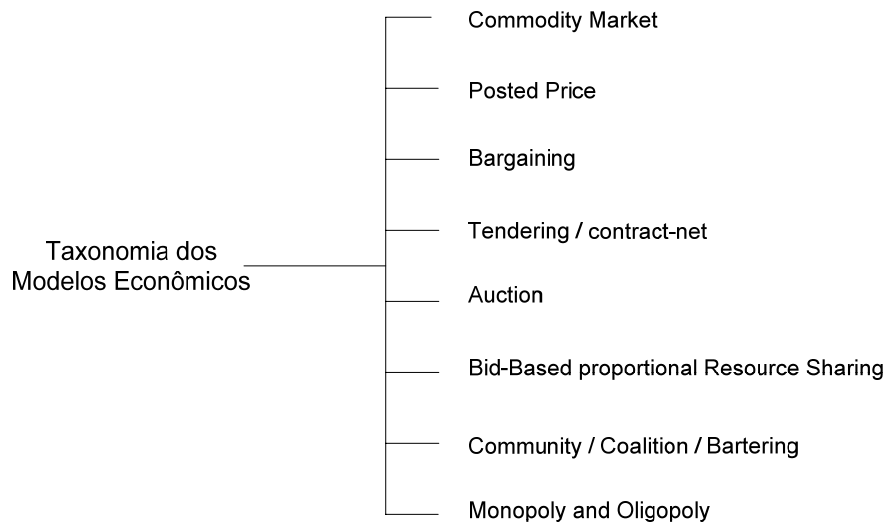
Taxonomia dos Modelos Econômicos

Commodity Market

Posted Price

Bargaining

Tendering / contract-net

Auction

Bid-Based proportional Resource Sharing

Community / Coalition / Bartering

Monopoly and Oligopoly